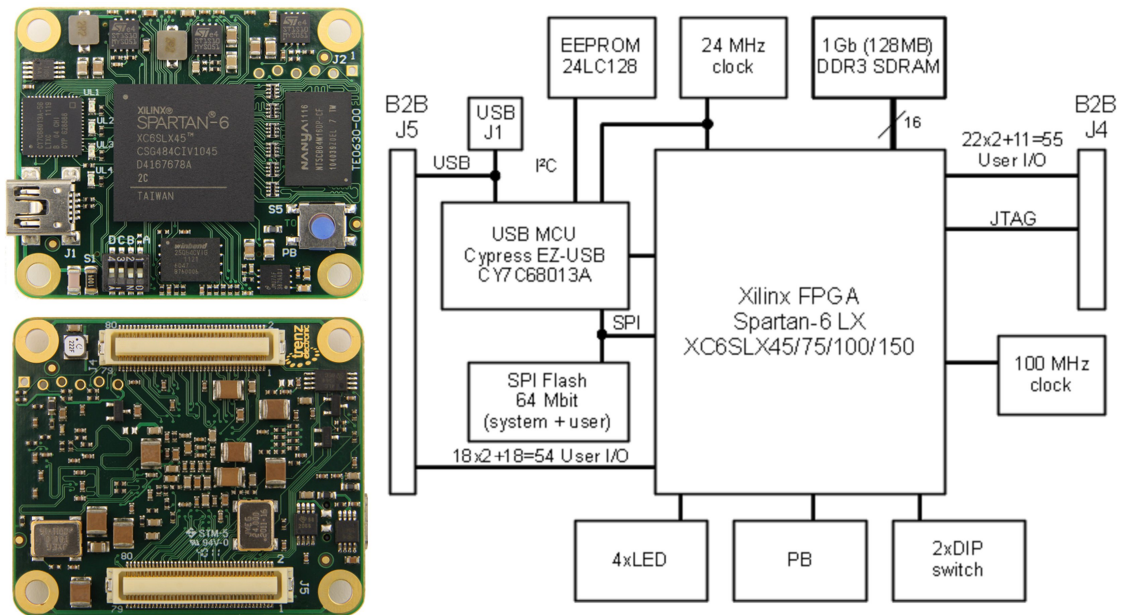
XILINX
SPARTAN-6
XC6SLX45
CSG484CIV1045
D4167678A
2C
TAIWAN
UL1
UL2
J2
J1
S1
DCBA
S5
PB
NANYA
TE0630-00
80
2
79
1
trenz electronic
STM-5
94V-0
J5

EEPROM
24LC128

24 MHz
clock

1Gb (128MB)
DDR3 SDRAM

B2B
J5

USB
J1

USB

I²C

16

B2B
J4

22x2+11=55
User I/O

JTAG

USB MCU
Cypress EZ-USB
CY7C68013A

SPI

Xilinx FPGA
Spartan-6 LX
XC6SLX45/75/100/150

100 MHz
clock

SPI Flash
64 Mbit
(system + user)

18x2+18=54 User I/O

4xLED

PB

2xDIP
switch